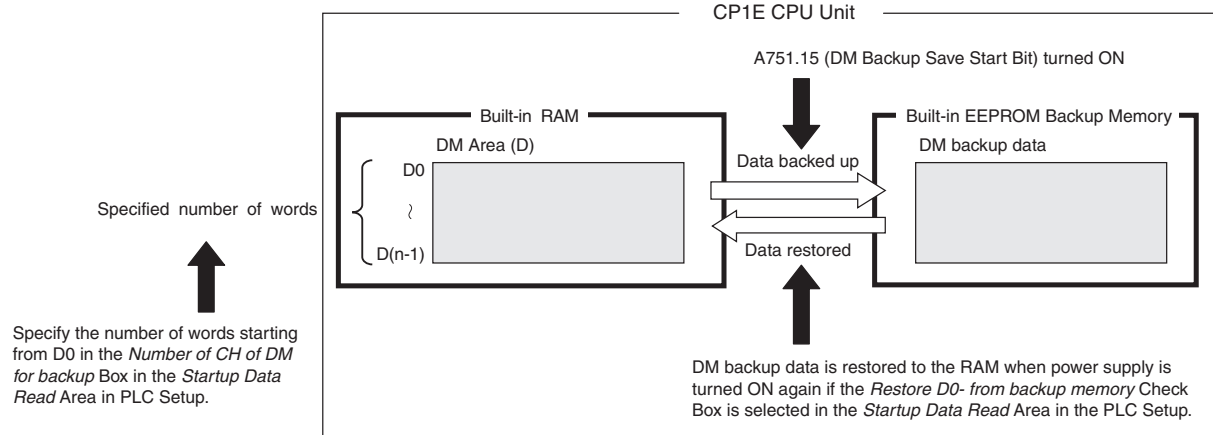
CP1E CPU Unit

A751.15 (DM Backup Save Start Bit) turned ON

Built-in RAM

DM Area (D)

D0

~

D(n-1)

Data backed up

Data restored

Built-in EEPROM Backup Memory

DM backup data

Specified number of words

Specify the number of words starting from D0 in the Number of CH of DM for backup Box in the Startup Data Read Area in PLC Setup.

DM backup data is restored to the RAM when power supply is turned ON again if the Restore D0- from backup memory Check Box is selected in the Startup Data Read Area in the PLC Setup.